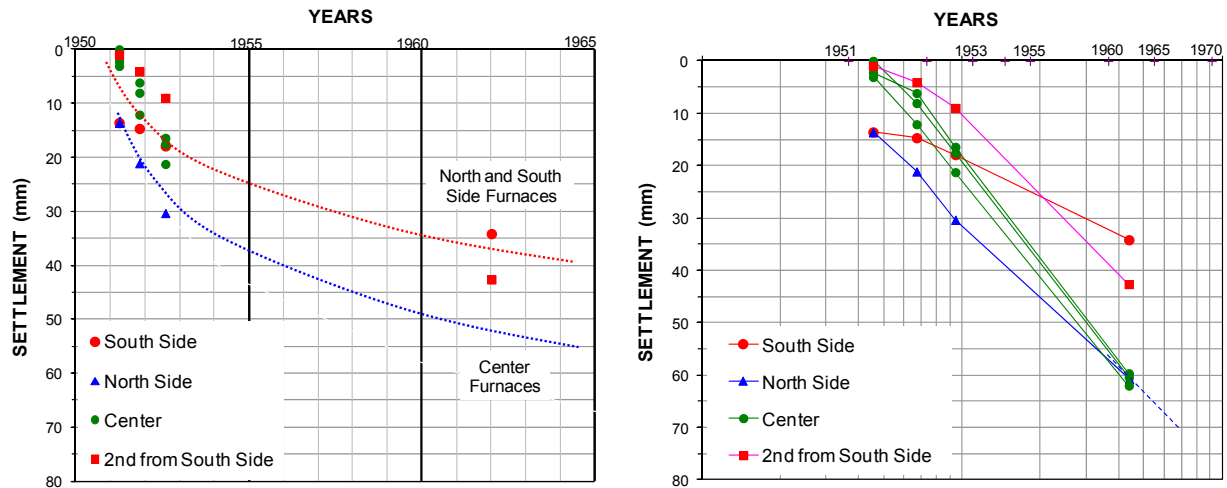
YEARS

1950 1955 1960 1965

0
10
20
30
40
50
60
70
80

SETTLEMENT (mm)

North and South Side Furnaces

Center Furnaces

South Side
North Side
Center
2nd from South Side

YEARS

1951 1953 1955 1960 1965 1970

0
10
20
30
40
50
60
70
80

SETTLEMENT (mm)

South Side
North Side
Center
2nd from South Side